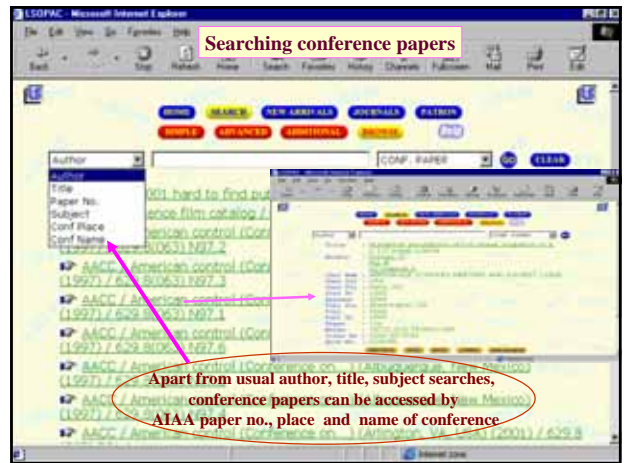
LSOPAC - Microsoft Internet Explorer

File Edit View Go Favorites Help

Back Stop Refresh Home Search Favorites History Channels Fullscreen Mail Print Edit

Searching conference papers

HOME SEARCH NEW ARRIVALS JOURNALS PATRON

SIMPLE ADVANCED ADDITIONAL BROWSE Help

Author

CONF. PAPER GO CLEAR

Author
Title
Paper No.
Subject
Conf Place
Conf Name

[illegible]001: hard to find pu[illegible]
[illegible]ence film catalog / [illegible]
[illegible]merican control (Con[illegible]
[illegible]063) N97.2

AACC / American control (Con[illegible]
(1997) / 629.8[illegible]063) N97.3

AACC / American control (Con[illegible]
(1997) / 629.8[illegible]063) N97.1

AACC / American control (Con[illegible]
(1997) / 629.8(063) N97.6

AACC / American control (Conference on...) (Albuquerque, New Mexico)
(1997) / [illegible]

AACC / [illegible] New Mexico)
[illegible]

AACC / American control (Conference on...) (Arlington, VA, USA) (2001) / 629.8

Apart from usual author, title, subject searches, conference papers can be accessed by AIAA paper no., place and name of conference

Internet zone